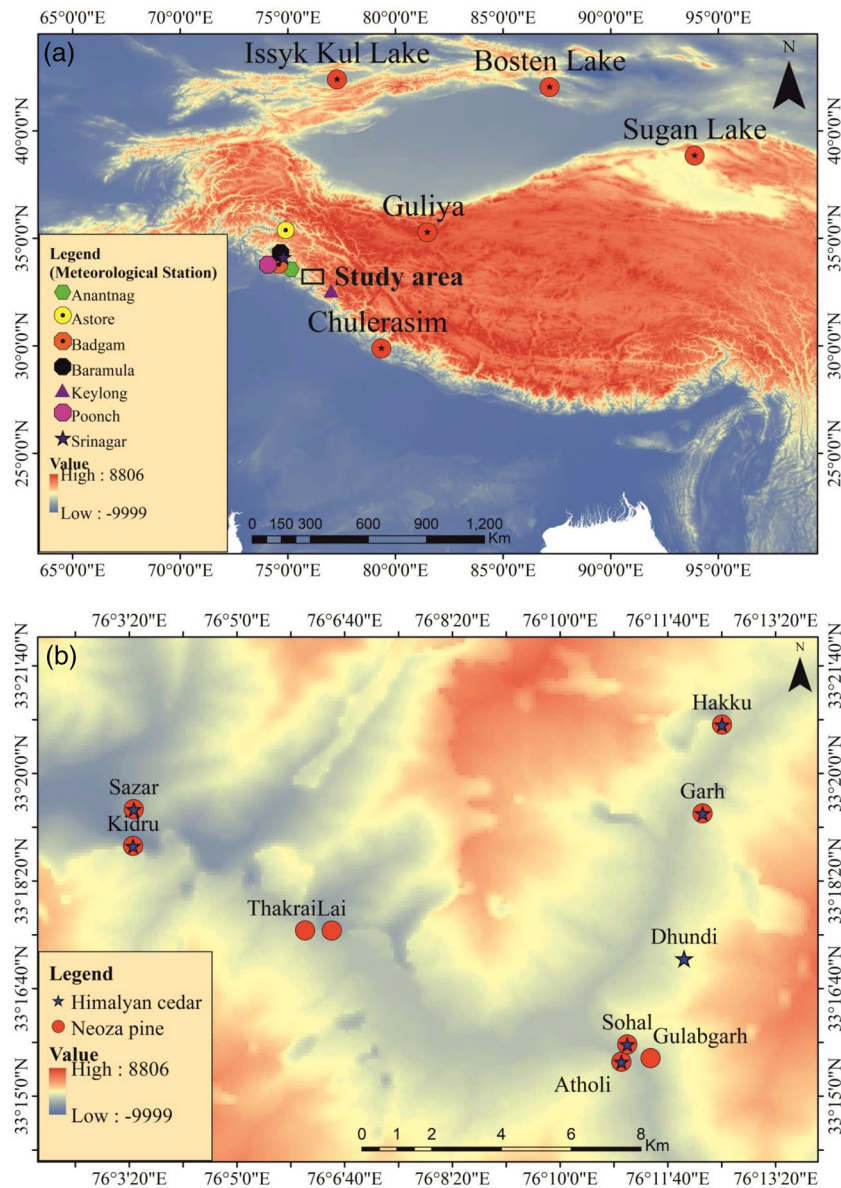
65°0'0"E 70°0'0"E 75°0'0"E 80°0'0"E 85°0'0"E 90°0'0"E 95°0'0"E

(a)

Issyk Kul Lake

Bosten Lake

N

Sugan Lake

Guliya

Study area

Chulerasim

Legend
(Meteorological Station)
Anantnag
Astore
Badgam
Baramula
Keylong
Poonch
Srinagar

Value
High : 8806
Low : -9999

0 150 300 600 900 1,200 Km

40°0'0"N 35°0'0"N 30°0'0"N 25°0'0"N

40°0'0"N 35°0'0"N 30°0'0"N 25°0'0"N

65°0'0"E 70°0'0"E 75°0'0"E 80°0'0"E 85°0'0"E 90°0'0"E 95°0'0"E

76°3'20"E 76°5'0"E 76°6'40"E 76°8'20"E 76°10'0"E 76°11'40"E 76°13'20"E

(b)

N

Hakku

Sazar

Garh

Kidru

ThakraiLai

Dhundi

Legend
Himalyan cedar
Neoza pine

Sohal

Gulabgarh

Value
High : 8806
Low : -9999

Atholi

0 1 2 4 6 8 Km

33°21'40"N 33°20'0"N 33°18'20"N 33°16'40"N 33°15'0"N

33°21'40"N 33°20'0"N 33°18'20"N 33°16'40"N 33°15'0"N

76°3'20"E 76°5'0"E 76°6'40"E 76°8'20"E 76°10'0"E 76°11'40"E 76°13'20"E